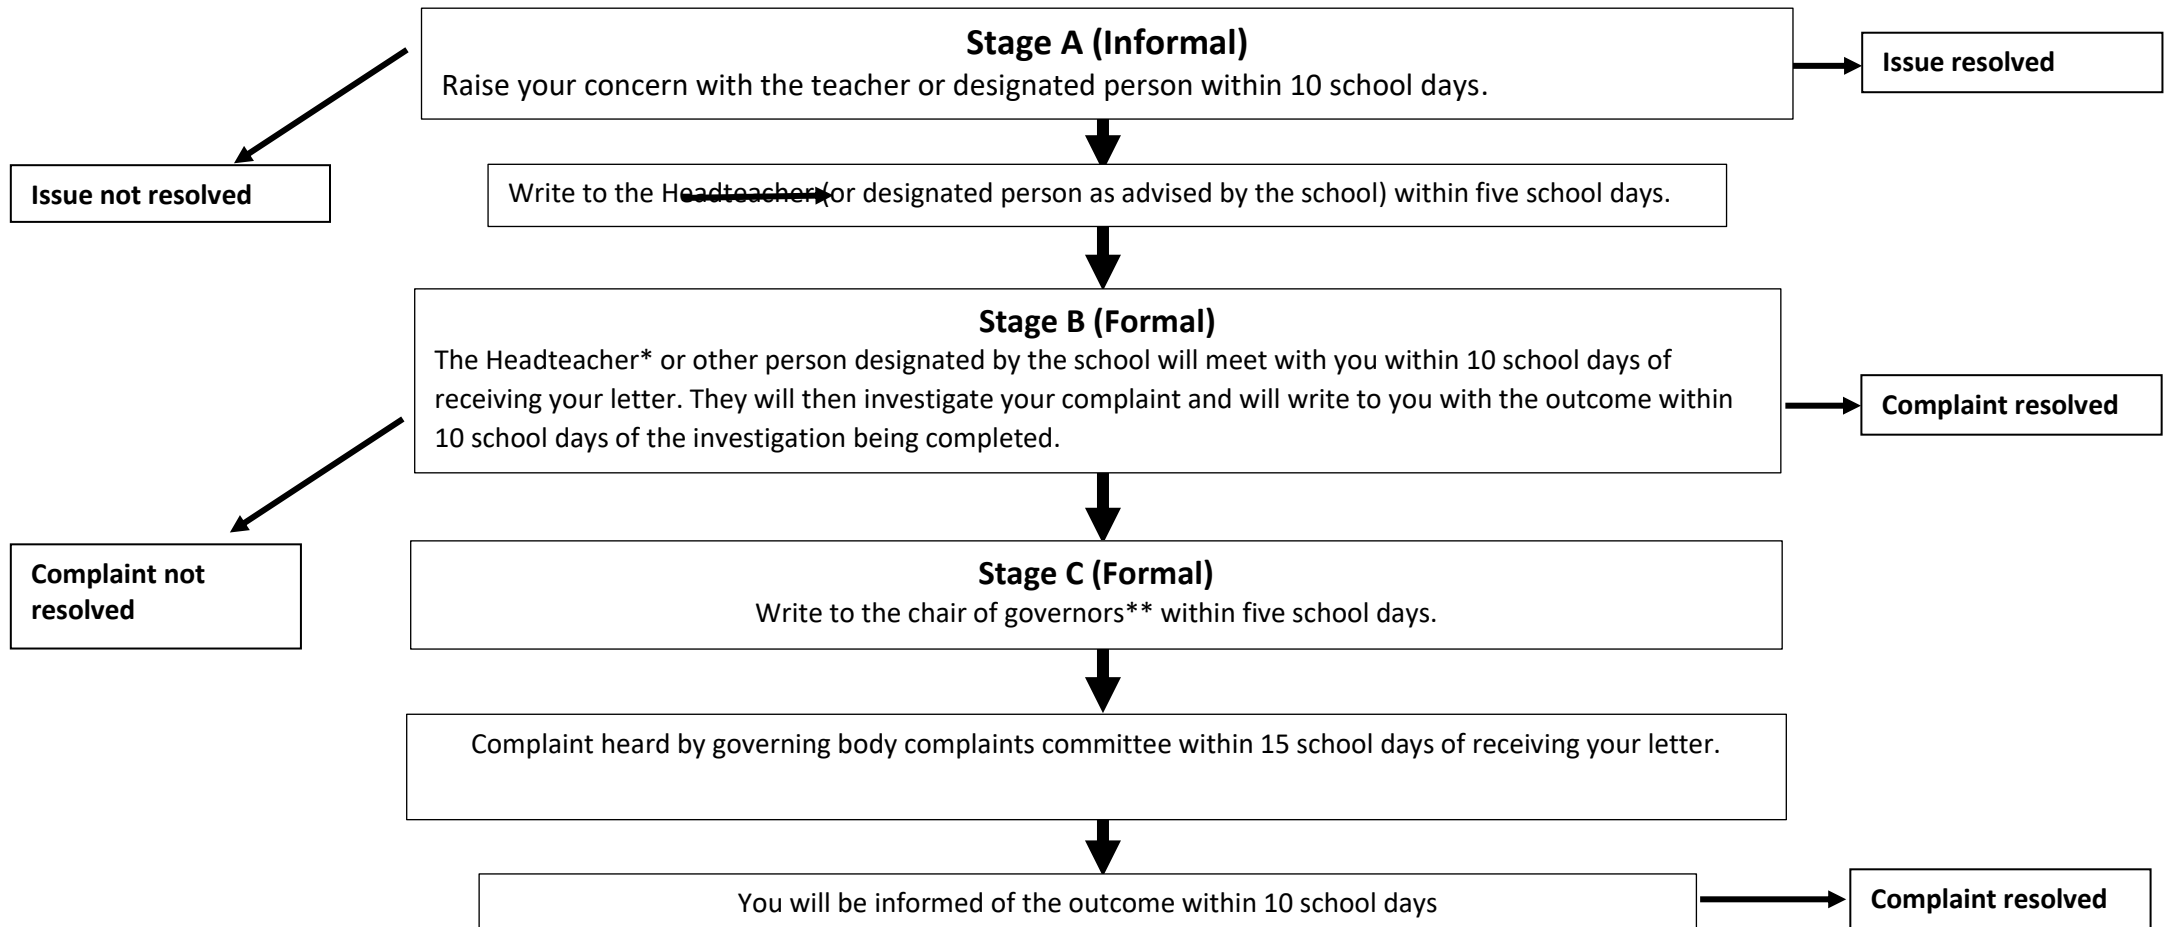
Stage A (Informal)
Raise your concern with the teacher or designated person within 10 school days.

Issue resolved

Issue not resolved

Write to the Headteacher (or designated person as advised by the school) within five school days.

Stage B (Formal)
The Headteacher* or other person designated by the school will meet with you within 10 school days of receiving your letter. They will then investigate your complaint and will write to you with the outcome within 10 school days of the investigation being completed.

Complaint resolved

Complaint not resolved

Stage C (Formal)
Write to the chair of governors** within five school days.

Complaint heard by governing body complaints committee within 15 school days of receiving your letter.

You will be informed of the outcome within 10 school days

Complaint resolved